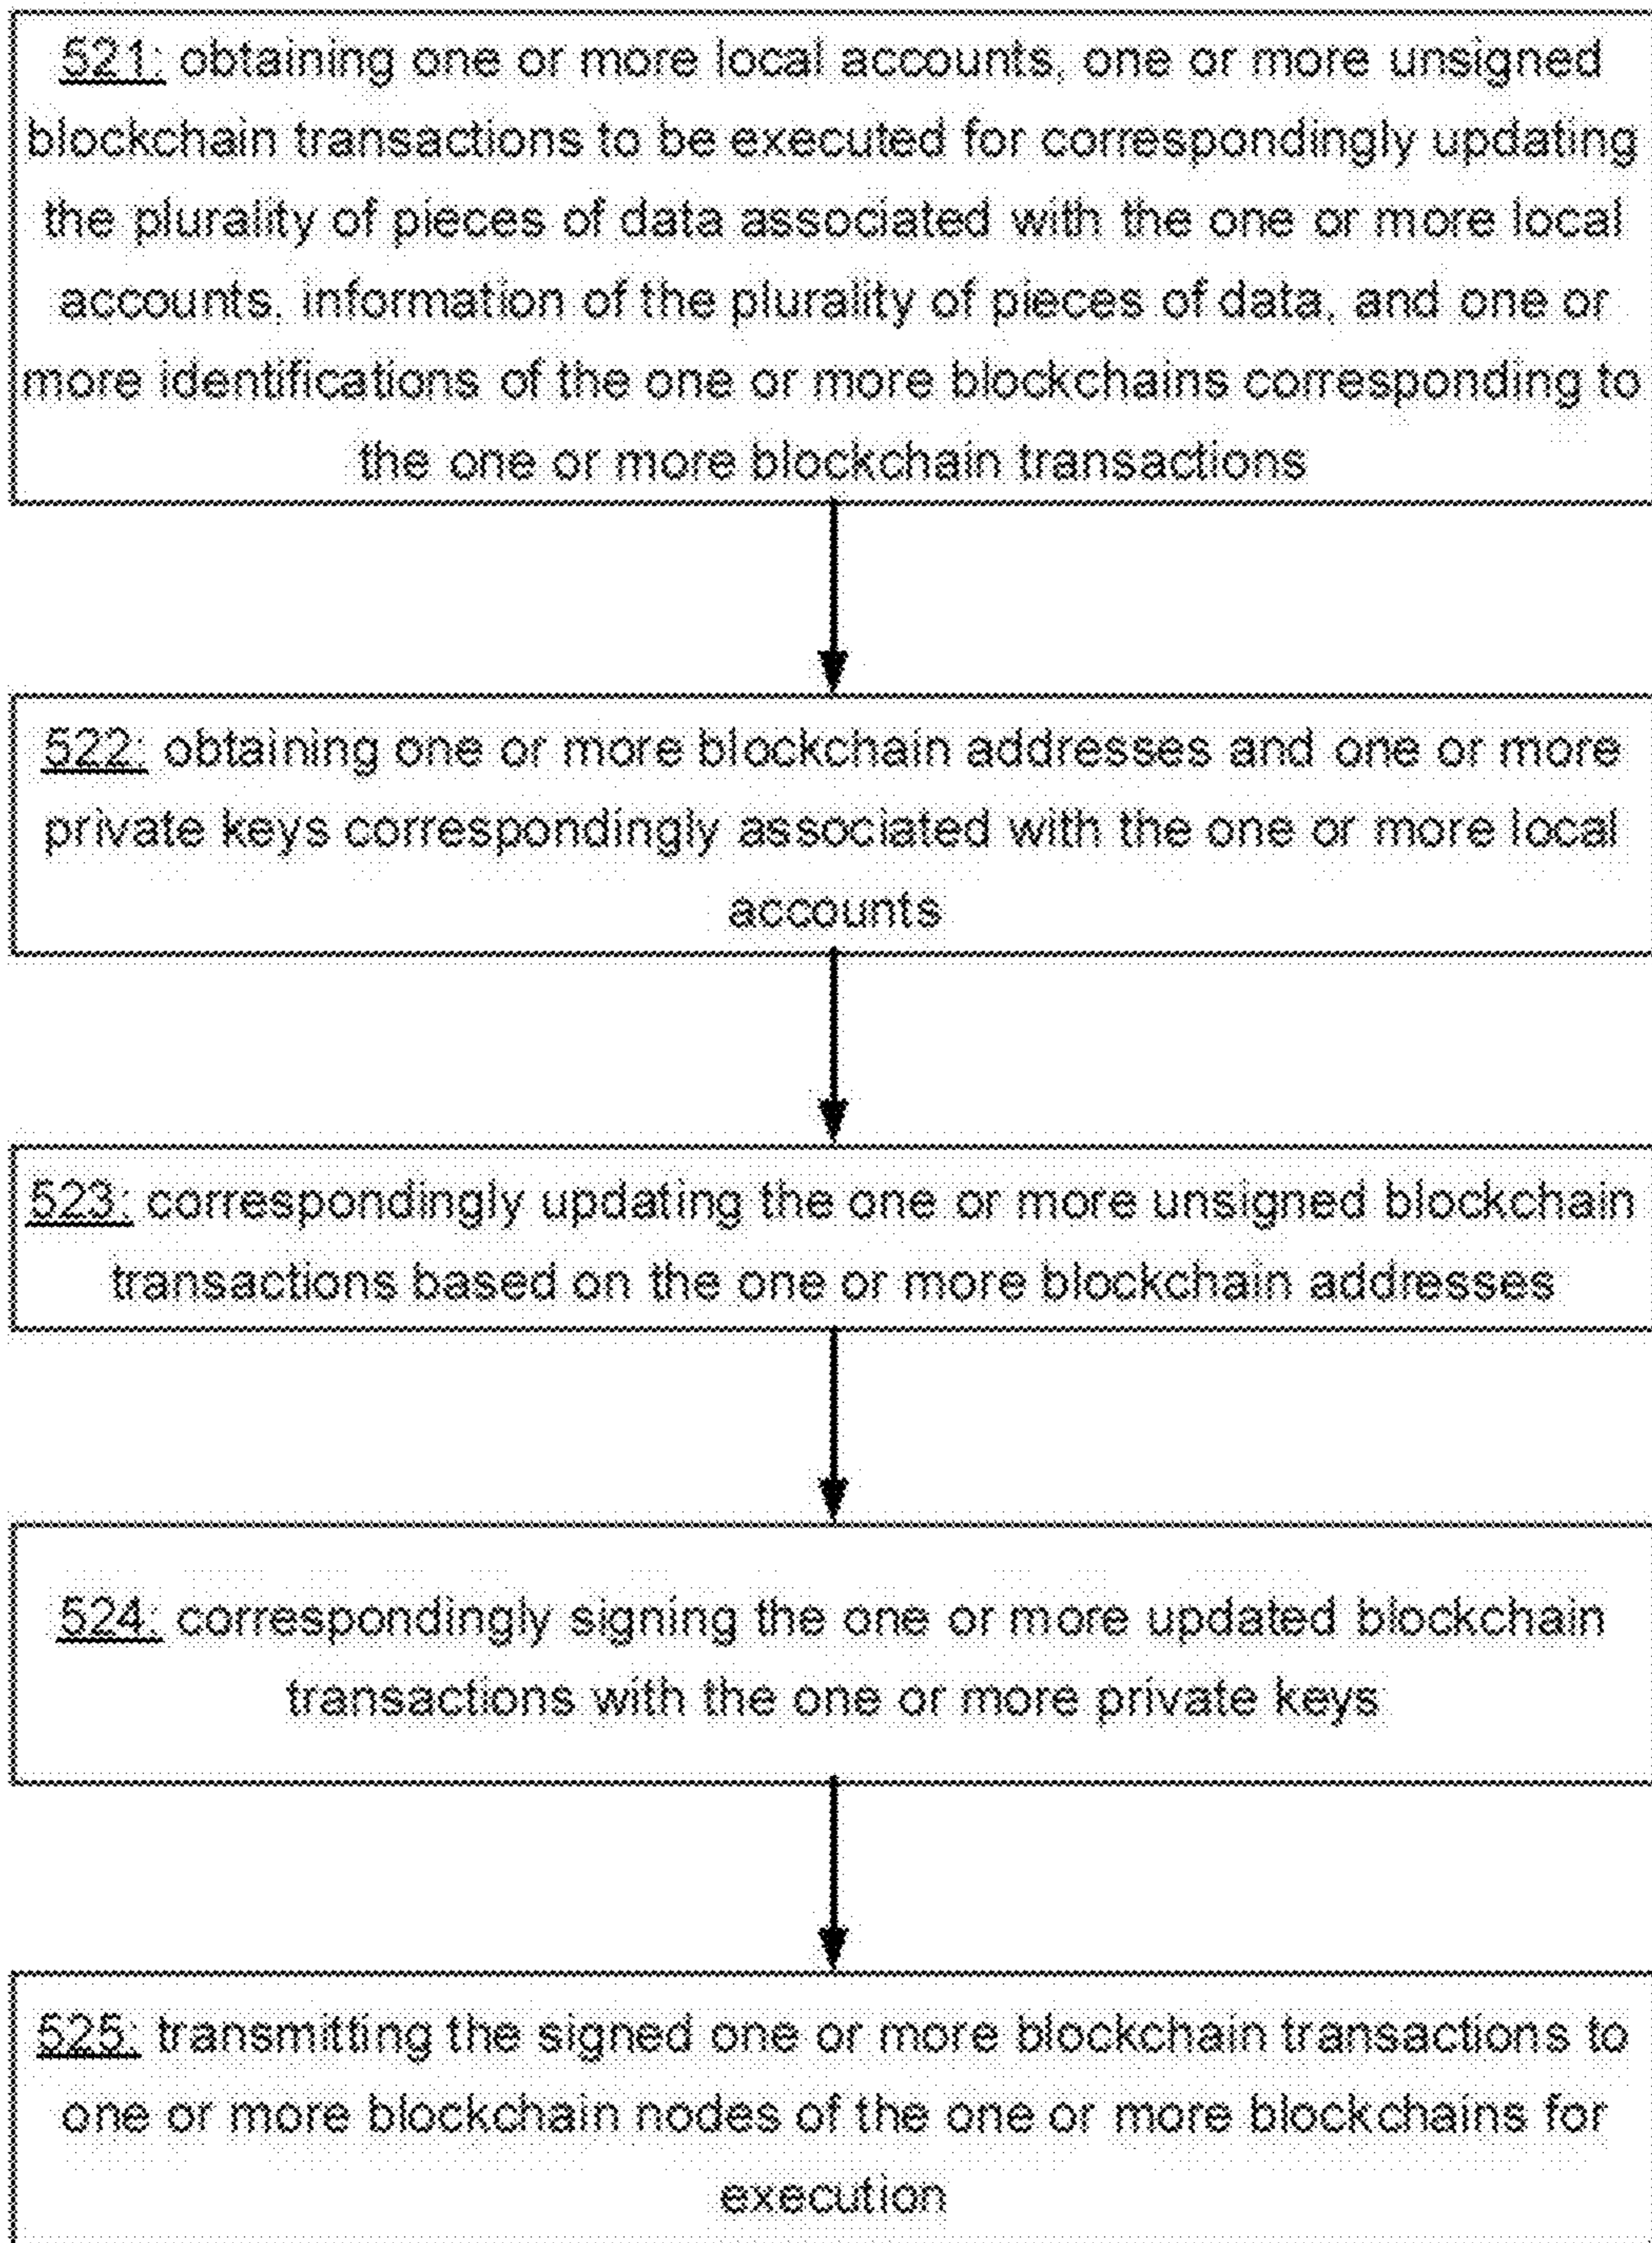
521: obtaining one or more local accounts, one or more unsigned blockchain transactions to be executed for correspondingly updating the plurality of pieces of data associated with the one or more local accounts, information of the plurality of pieces of data, and one or more identifications of the one or more blockchains corresponding to the one or more blockchain transactions

522: obtaining one or more blockchain addresses and one or more private keys correspondingly associated with the one or more local accounts

523: correspondingly updating the one or more unsigned blockchain transactions based on the one or more blockchain addresses

524: correspondingly signing the one or more updated blockchain transactions with the one or more private keys

525: transmitting the signed one or more blockchain transactions to one or more blockchain nodes of the one or more blockchains for execution